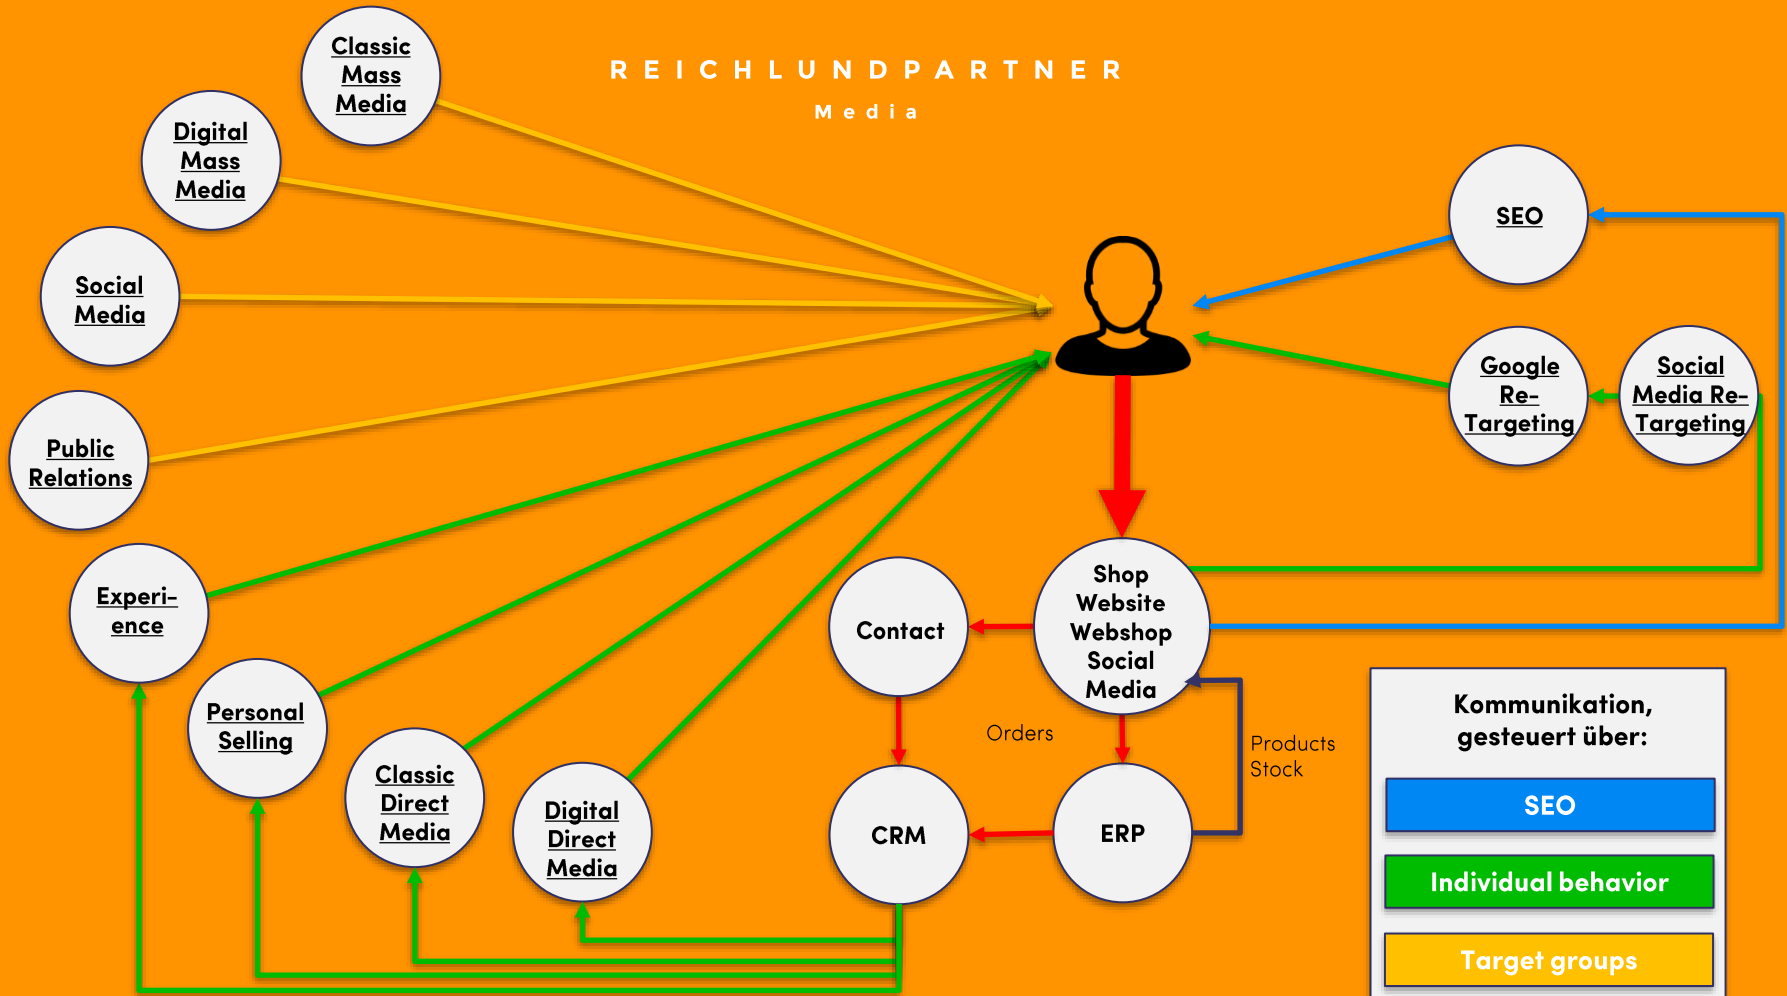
REICHLUNDPARTNER
Media

Classic Mass Media

Digital Mass Media

Social Media

Public Relations

Experi-ence

Personal Selling

Classic Direct Media

Digital Direct Media

SEO

Google Re-Targeting

Social Media Re-Targeting

Shop Website Webshop Social Media

Contact

CRM

ERP

Orders

Products Stock

Kommunikation, gesteuert über:

SEO

Individual behavior

Target groups